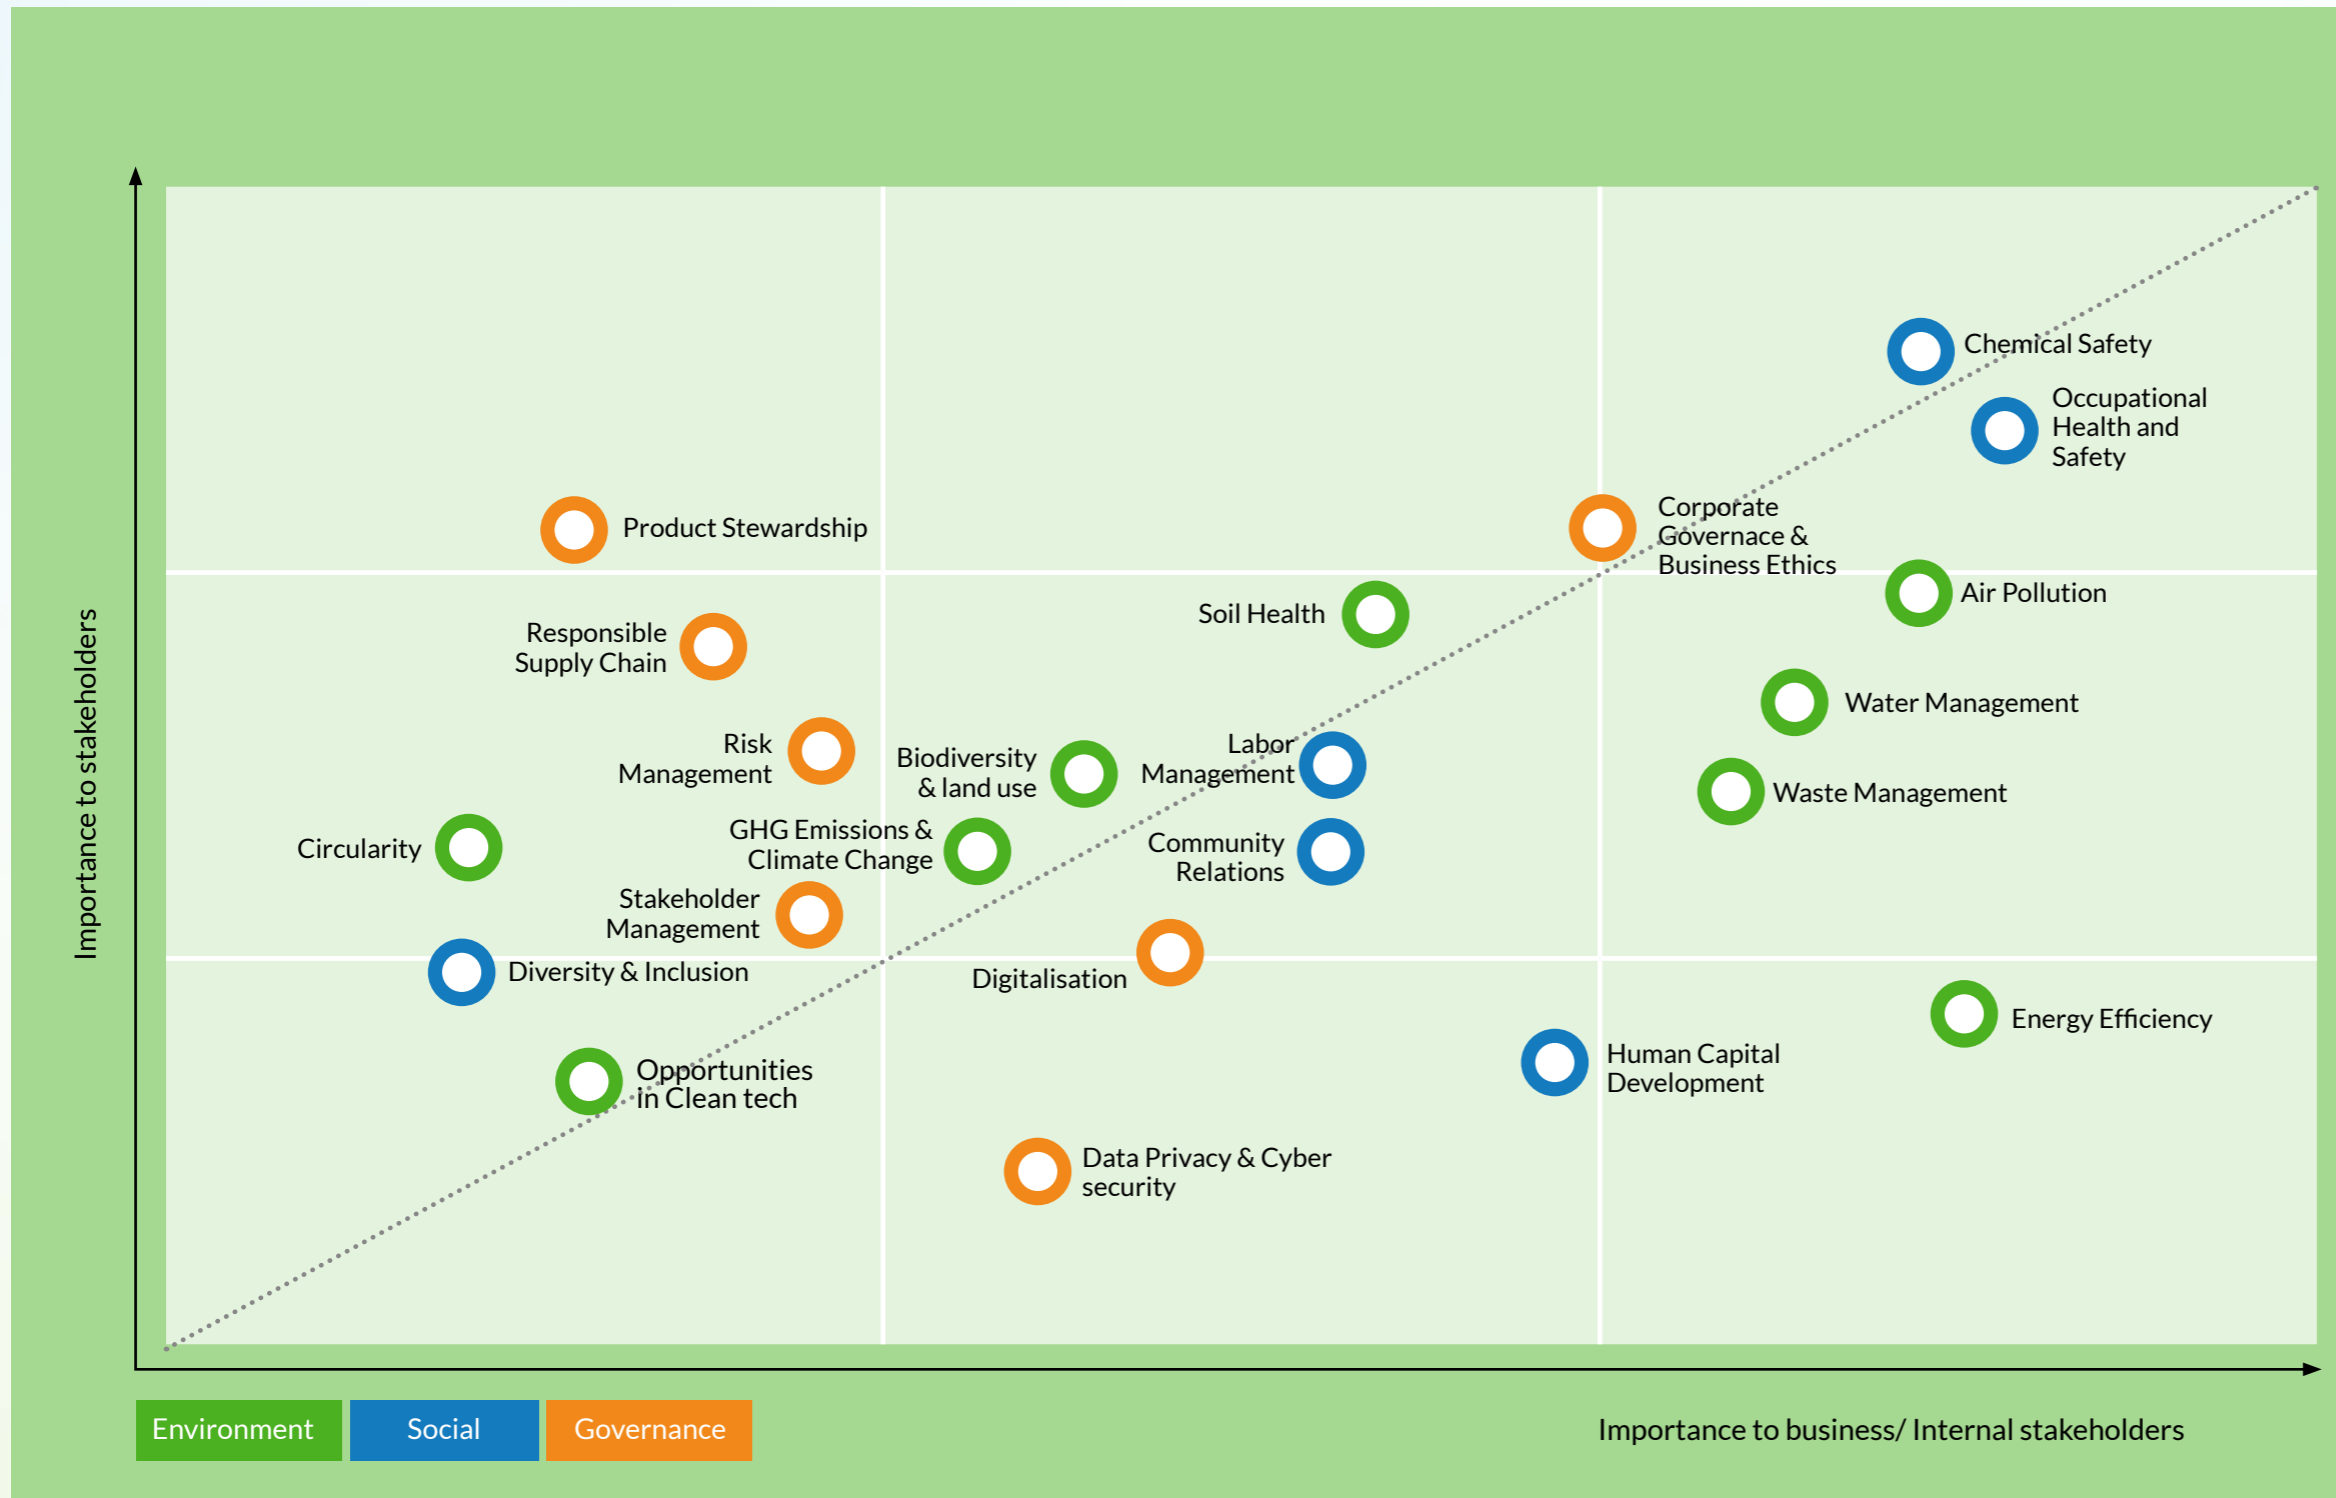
Importance to stakeholders

Chemical Safety

Occupational Health and Safety

Product Stewardship

Corporate Governance & Business Ethics

Air Pollution

Soil Health

Responsible Supply Chain

Water Management

Risk Management

Biodiversity & land use

Labor Management

Waste Management

Circularity

GHG Emissions & Climate Change

Community Relations

Stakeholder Management

Diversity & Inclusion

Digitalisation

Energy Efficiency

Human Capital Development

Opportunities in Clean tech

Data Privacy & Cyber security

| Environment | Social | Governance |
|---|---|---|

Importance to business/ Internal stakeholders